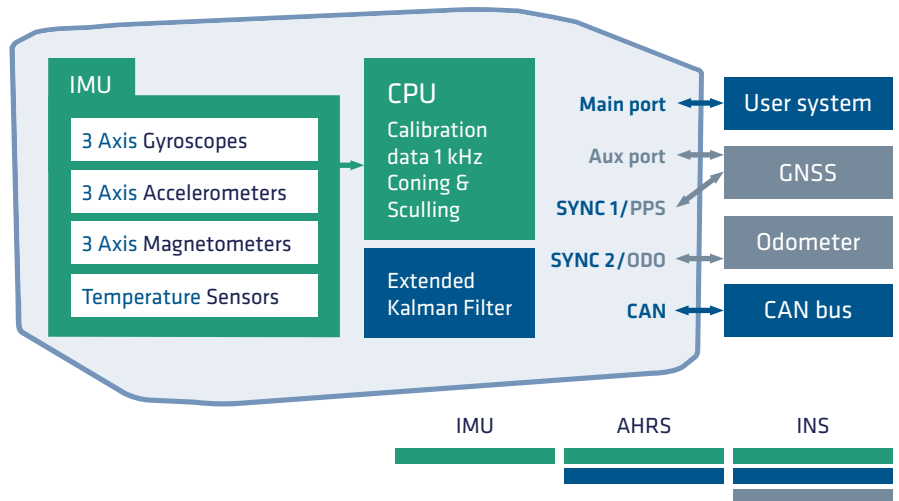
IMU

3 Axis Gyroscopes

3 Axis Accelerometers

3 Axis Magnetometers

Temperature Sensors

CPU

Calibration data 1 kHz Coning & Sculling

Extended Kalman Filter

Main port

Aux port

SYNC 1/PPS

SYNC 2/ODO

CAN

User system

GNSS

Odometer

CAN bus

IMU

AHRS

INS